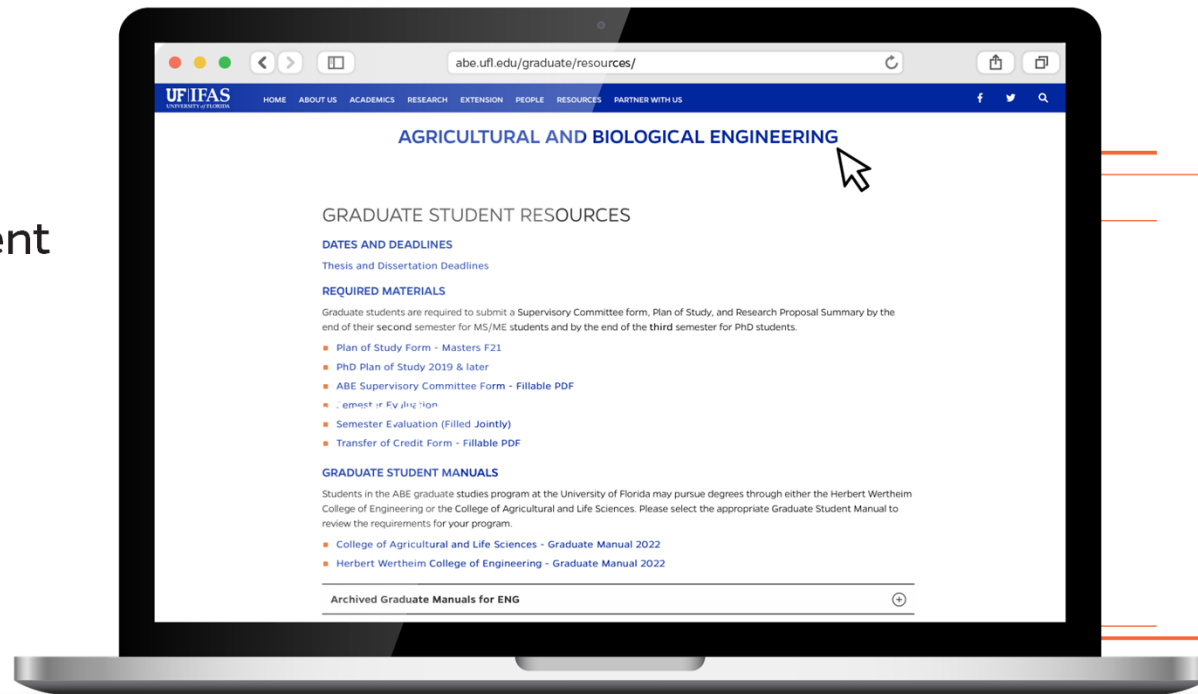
ent

abe.ufl.edu/graduate/resources/

UF|IFAS
UNIVERSITY of FLORIDA

HOME ABOUT US ACADEMICS RESEARCH EXTENSION PEOPLE RESOURCES PARTNER WITH US

AGRICULTURAL AND BIOLOGICAL ENGINEERING

GRADUATE STUDENT RESOURCES

DATES AND DEADLINES

Thesis and Dissertation Deadlines

REQUIRED MATERIALS

Graduate students are required to submit a Supervisory Committee form, Plan of Study, and Research Proposal Summary by the end of their second semester for MS/ME students and by the end of the third semester for PhD students.

- Plan of Study Form - Masters F21
- PhD Plan of Study 2019 & later
- ABE Supervisory Committee Form - Fillable PDF
- Semester Evaluation
- Semester Evaluation (Filled Jointly)
- Transfer of Credit Form - Fillable PDF

GRADUATE STUDENT MANUALS

Students in the ABE graduate studies program at the University of Florida may pursue degrees through either the Herbert Wertheim College of Engineering or the College of Agricultural and Life Sciences. Please select the appropriate Graduate Student Manual to review the requirements for your program.

- College of Agricultural and Life Sciences - Graduate Manual 2022
- Herbert Wertheim College of Engineering - Graduate Manual 2022

Archived Graduate Manuals for ENG